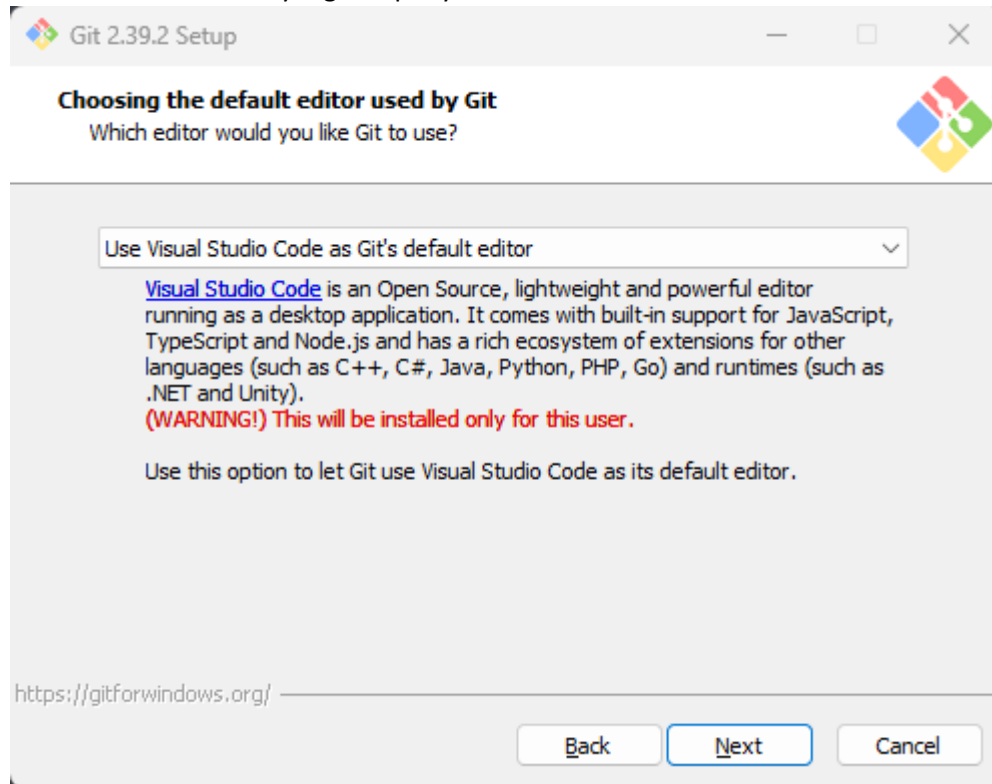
Git 2.39.2 Setup

Choosing the default editor used by Git
Which editor would you like Git to use?

Use Visual Studio Code as Git's default editor

Visual Studio Code is an Open Source, lightweight and powerful editor running as a desktop application. It comes with built-in support for JavaScript, TypeScript and Node.js and has a rich ecosystem of extensions for other languages (such as C++, C#, Java, Python, PHP, Go) and runtimes (such as .NET and Unity).
(WARNING!) This will be installed only for this user.

Use this option to let Git use Visual Studio Code as its default editor.

https://gitforwindows.org/

Back
Next
Cancel